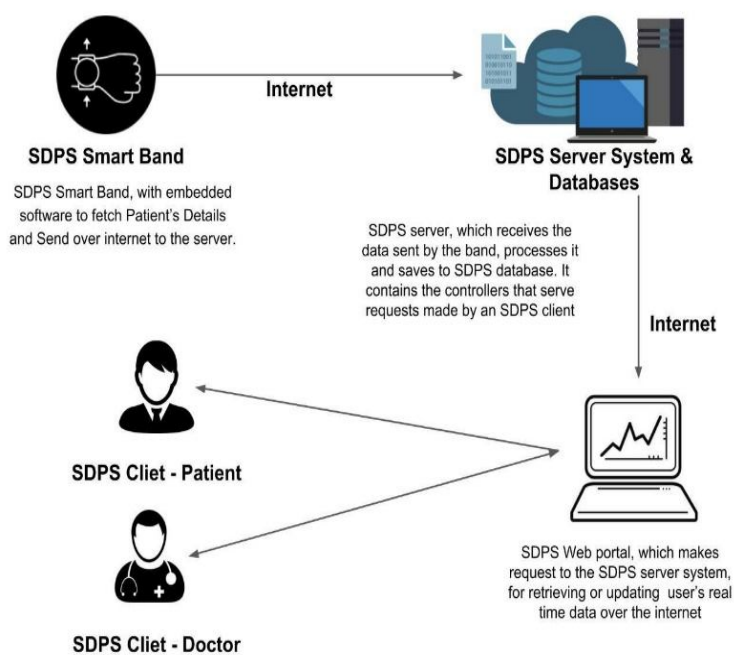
Internet

SDPS Smart Band

SDPS Smart Band, with embedded software to fetch Patient's Details and Send over internet to the server.

SDPS Server System & Databases

SDPS server, which receives the data sent by the band, processes it and saves to SDPS database. It contains the controllers that serve requests made by an SDPS client

Internet

SDPS Cliet - Patient

SDPS Cliet - Doctor

SDPS Web portal, which makes request to the SDPS server system, for retrieving or updating user's real time data over the internet